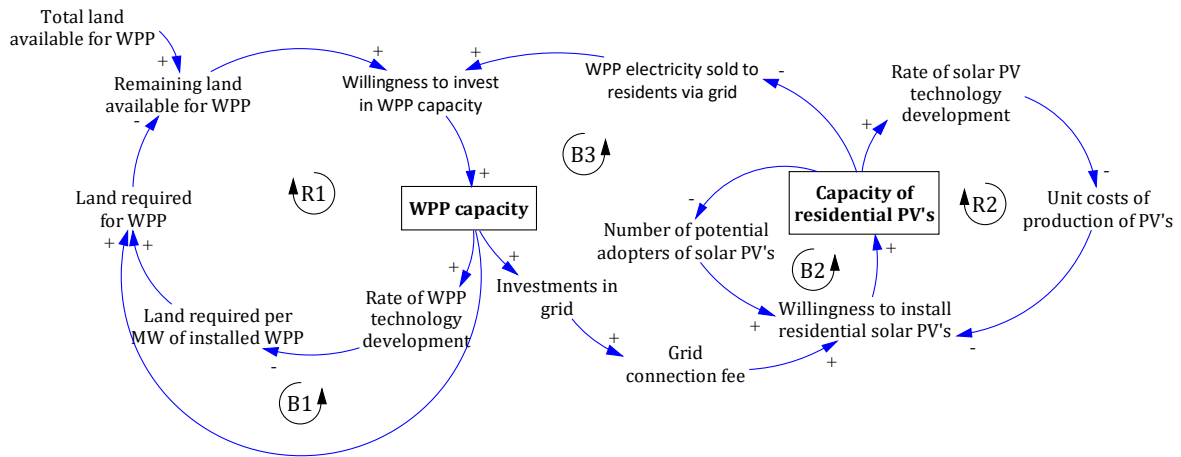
Total land available for WPP

+

Remaining land available for WPP

+

Willingness to invest in WPP capacity

+

WPP electricity sold to residents via grid

-

Rate of solar PV technology development

-

+

Land required for WPP

R1

+

WPP capacity

B3

+

-

Capacity of residential PV's

R2

Unit costs of production of PV's

+ +

+

+

Number of potential adopters of solar PV's

B2

+

Land required per MW of installed WPP

Rate of WPP technology development

Investments in grid

+

Willingness to install residential solar PV's

-

-

+

Grid connection fee

+

B1